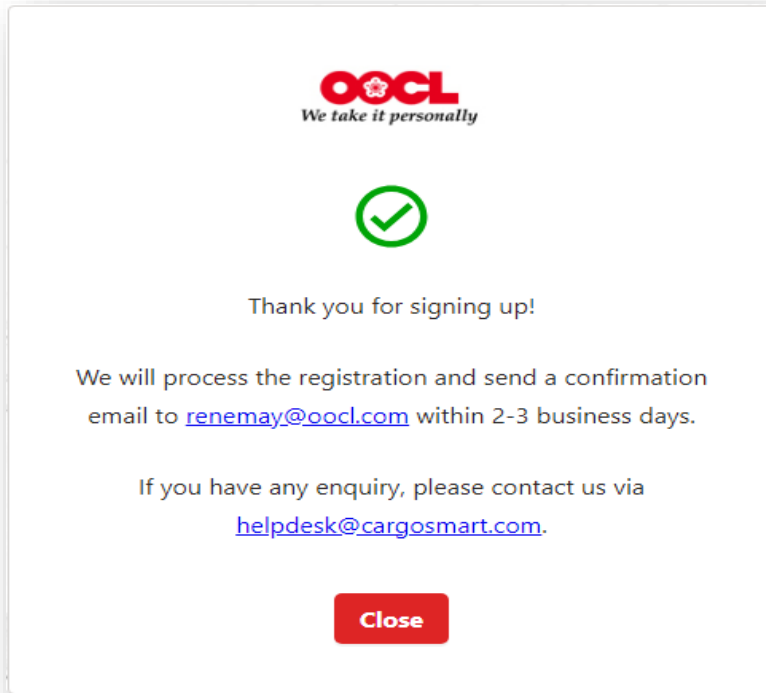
OOCL
We take it personally

Thank you for signing up!

We will process the registration and send a confirmation email to renemay@oocl.com within 2-3 business days.

If you have any enquiry, please contact us via helpdesk@cargosmart.com.

Close